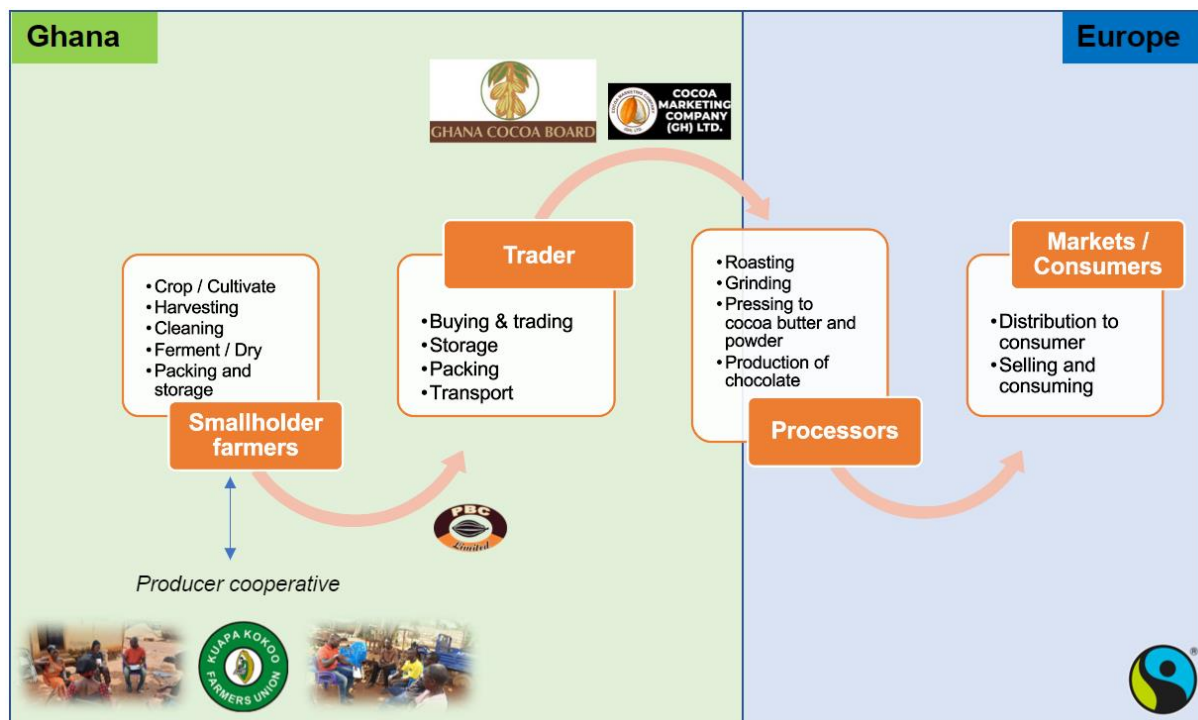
Ghana

Europe

GHANA COCOA BOARD

COCOA MARKETING COMPANY (GH) LTD.

• Crop / Cultivate
• Harvesting
• Cleaning
• Ferment / Dry
• Packing and storage

Smallholder farmers

Trader

• Buying & trading
• Storage
• Packing
• Transport

• Roasting
• Grinding
• Pressing to cocoa butter and powder
• Production of chocolate

Processors

Markets / Consumers

• Distribution to consumer
• Selling and consuming

PBC Limited

Producer cooperative

KUAPA KOKOO FARMERS UNION